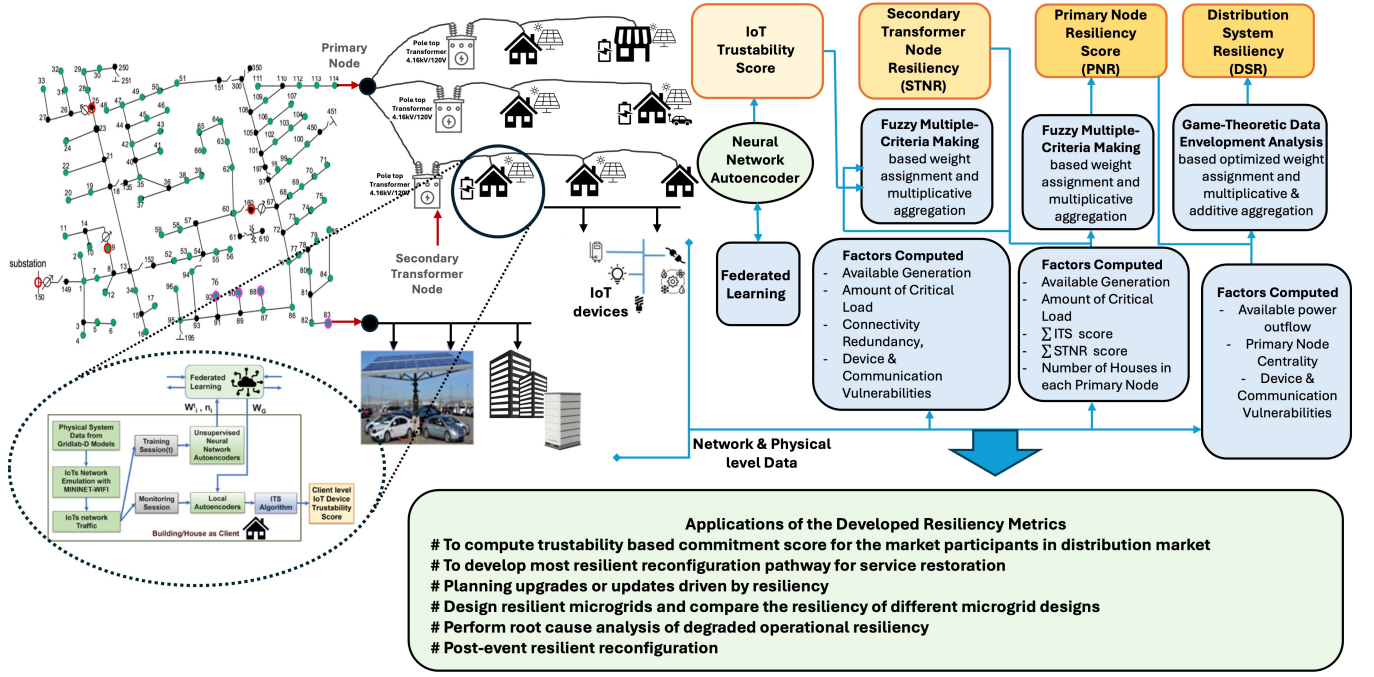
Primary Node

Pole top Transformer 4.16kV/120V

Pole top Transformer 4.16kV/120V

Pole top Transformer 4.16kV/120V

Secondary Transformer Node

substation

150 149 1 2 3 4 5 6 7 8 9 10 11 12 13 14 15 16 17 18 19 20 21 22 23 24 25 26 27 28 29 30 31 32 33 34 35 36 37 38 39 40 41 42 43 44 45 46 47 48 49 50 51 52 53 54 55 56 57 58 59 60 61 62 63 64 65 66 67 68 69 70 71 72 73 74 75 76 77 78 79 80 81 82 83 84 85 86 87 88 89 90 91 92 93 94 95 96 97 98 99 100 101 102 103 104 105 106 107 108 109 110 111 112 113 114 135 149 151 152 160 195 197 250 251 300 350 450 451 610

Federated Learning

$W^i_t$ , $n_i$ $W_G$

Physical System Data from Gridlab-D Models

IoTs Network Emulation with MININET-WIFI

IoTs network Traffic

Training Session(t)

Unsupervised Neural Network Autoencoders

Monitoring Session

Local Autoencoders

ITS Algorithm

Client level IoT Device Trustability Score

Building/House as Client

IoT devices

IoT Trustability Score

Neural Network Autoencoder

Federated Learning

Secondary Transformer Node Resiliency (STNR)

Fuzzy Multiple-Criteria Making based weight assignment and multiplicative aggregation

Primary Node Resiliency Score (PNR)

Fuzzy Multiple-Criteria Making based weight assignment and multiplicative aggregation

Distribution System Resiliency (DSR)

Game-Theoretic Data Envelopment Analysis based optimized weight assignment and multiplicative & additive aggregation

Factors Computed
- Available Generation
- Amount of Critical Load
- Connectivity Redundancy,
- Device & Communication Vulnerabilities

Factors Computed
- Available Generation
- Amount of Critical Load
- $\sum$ITS score
- $\sum$STNR score
- Number of Houses in each Primary Node

Factors Computed
- Available power outflow
- Primary Node Centrality
- Device & Communication Vulnerabilities

Network & Physical level Data

Applications of the Developed Resiliency Metrics
# To compute trustability based commitment score for the market participants in distribution market
# To develop most resilient reconfiguration pathway for service restoration
# Planning upgrades or updates driven by resiliency
# Design resilient microgrids and compare the resiliency of different microgrid designs
# Perform root cause analysis of degraded operational resiliency
# Post-event resilient reconfiguration